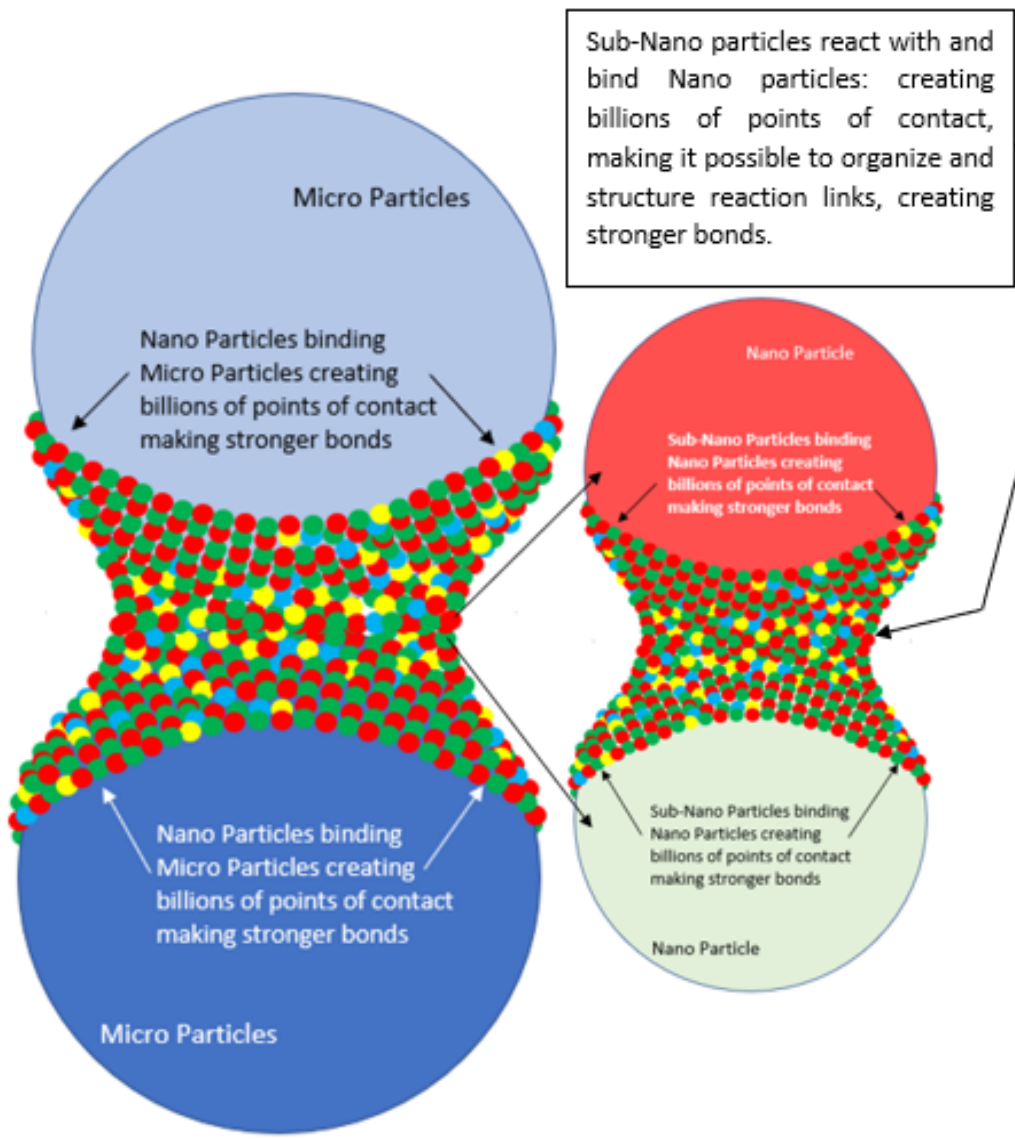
Sub-Nano particles react with and bind Nano particles: creating billions of points of contact, making it possible to organize and structure reaction links, creating stronger bonds.

Micro Particles

Nano Particles binding Micro Particles creating billions of points of contact making stronger bonds

Nano Particle

Sub-Nano Particles binding Nano Particles creating billions of points of contact making stronger bonds

Nano Particles binding Micro Particles creating billions of points of contact making stronger bonds

Sub-Nano Particles binding Nano Particles creating billions of points of contact making stronger bonds

Nano Particle

Micro Particles